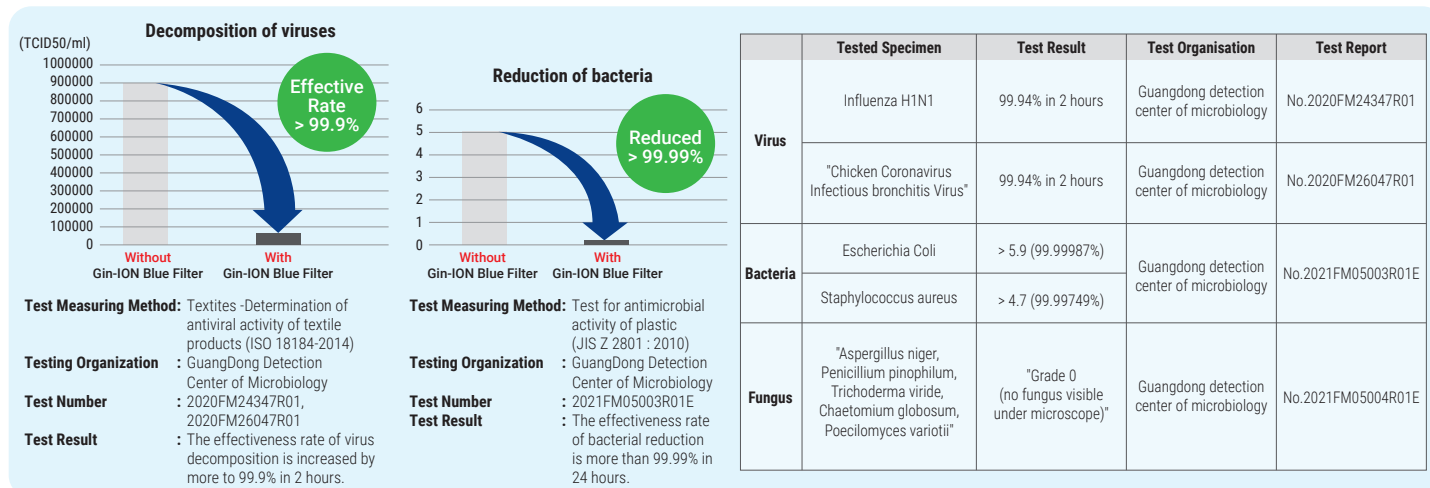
Decomposition of viruses

(TCID50/ml)

1000000
900000
800000
700000
600000
500000
400000
300000
200000
100000
0

Effective Rate > 99.9%

Without Gin-ION Blue Filter
With Gin-ION Blue Filter

Test Measuring Method: Textites -Determination of antiviral activity of textile products (ISO 18184-2014)
Testing Organization : GuangDong Detection Center of Microbiology
Test Number : 2020FM24347R01, 2020FM26047R01
Test Result : The effectiveness rate of virus decomposition is increased by more to 99.9% in 2 hours.

Reduction of bacteria

6
5
4
3
2
1
0

Reduced > 99.99%

Without Gin-ION Blue Filter
With Gin-ION Blue Filter

Test Measuring Method: Test for antimicrobial activity of plastic (JIS Z 2801 : 2010)
Testing Organization : GuangDong Detection Center of Microbiology
Test Number : 2021FM05003R01E
Test Result : The effectiveness rate of bacterial reduction is more than 99.99% in 24 hours.

| | Tested Specimen | Test Result | Test Organisation | Test Report |
|---|---|---|---|---|
| Virus | Influenza H1N1 | 99.94% in 2 hours | Guangdong detection center of microbiology | No.2020FM24347R01 |
| | "Chicken Coronavirus Infectious bronchitis Virus" | 99.94% in 2 hours | Guangdong detection center of microbiology | No.2020FM26047R01 |
| Bacteria | Escherichia Coli | > 5.9 (99.99987%) | Guangdong detection center of microbiology | No.2021FM05003R01E |
| | Staphylococcus aureus | > 4.7 (99.99749%) | | |
| Fungus | "Aspergillus niger, Penicillium pinophilum, Trichoderma viride, Chaetomium globosum, Poecilomyces variotii" | "Grade 0 (no fungus visible under microscope)" | Guangdong detection center of microbiology | No.2021FM05004R01E |